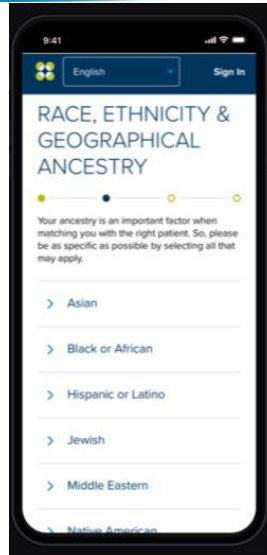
9:41

English

Sign In

RACE, ETHNICITY & GEOGRAPHICAL ANCESTRY

Your ancestry is an important factor when matching you with the right patient. So, please be as specific as possible by selecting all that may apply.

Asian

Black or African

Hispanic or Latino

Jewish

Middle Eastern

Native American